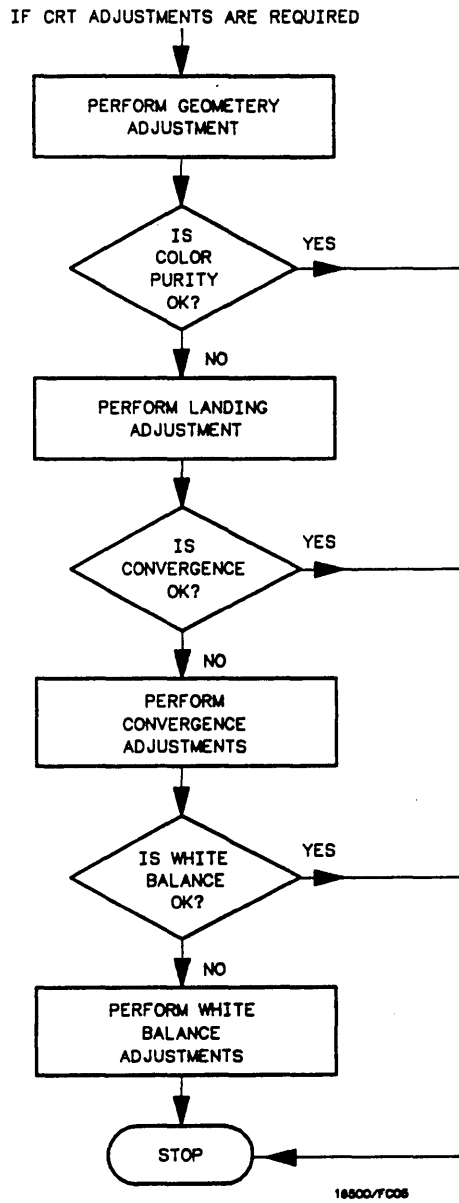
IF CRT ADJUSTMENTS ARE REQUIRED

PERFORM GEOMETERY ADJUSTMENT

IS COLOR PURITY OK?

YES

NO

PERFORM LANDING ADJUSTMENT

IS CONVERGENCE OK?

YES

NO

PERFORM CONVERGENCE ADJUSTMENTS

IS WHITE BALANCE OK?

YES

NO

PERFORM WHITE BALANCE ADJUSTMENTS

STOP

16500/FC05